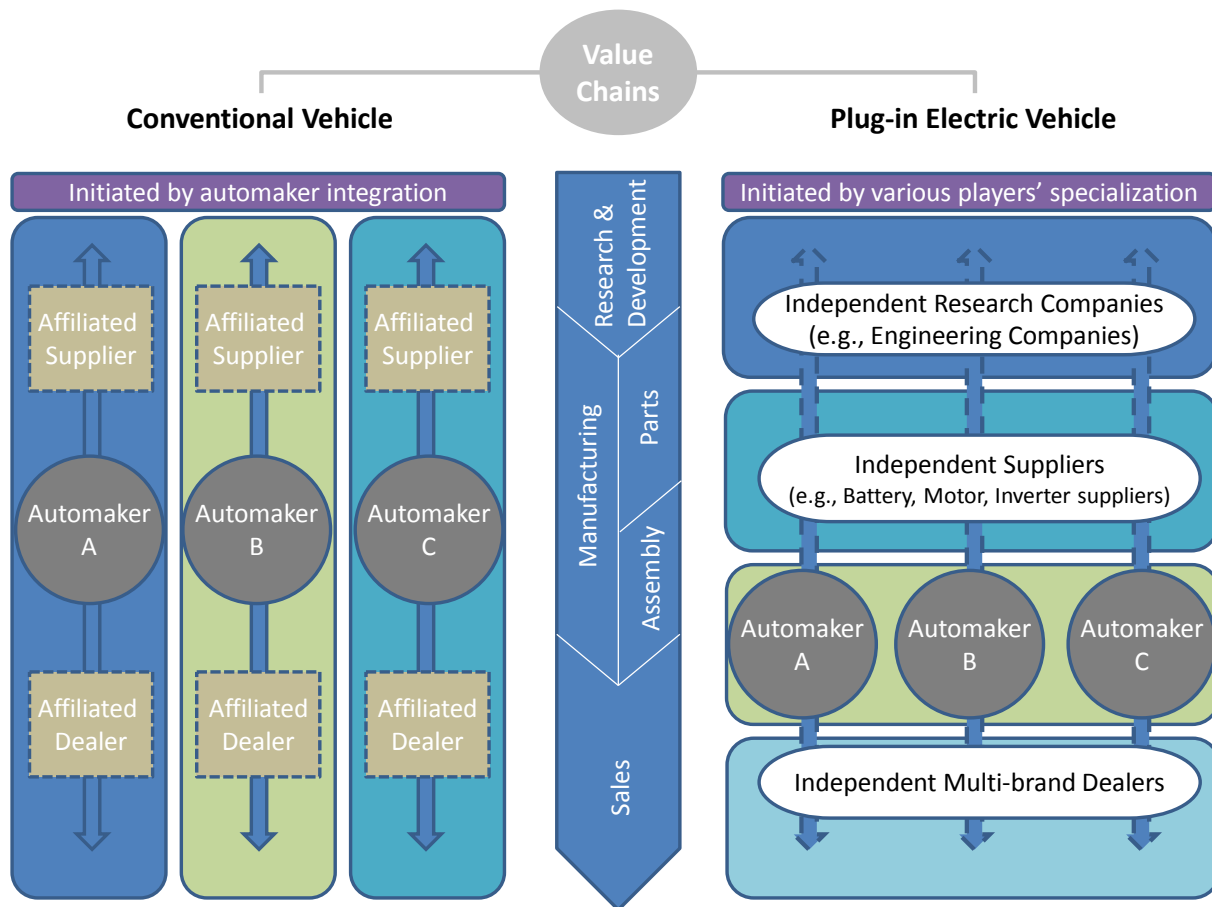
Value Chains

Conventional Vehicle

Plug-in Electric Vehicle

Initiated by automaker integration

Affiliated Supplier

Automaker A

Affiliated Dealer

Affiliated Supplier

Automaker B

Affiliated Dealer

Affiliated Supplier

Automaker C

Affiliated Dealer

Research & Development

Manufacturing

Parts

Assembly

Sales

Initiated by various players' specialization

Independent Research Companies (e.g., Engineering Companies)

Independent Suppliers (e.g., Battery, Motor, Inverter suppliers)

Automaker A

Automaker B

Automaker C

Independent Multi-brand Dealers